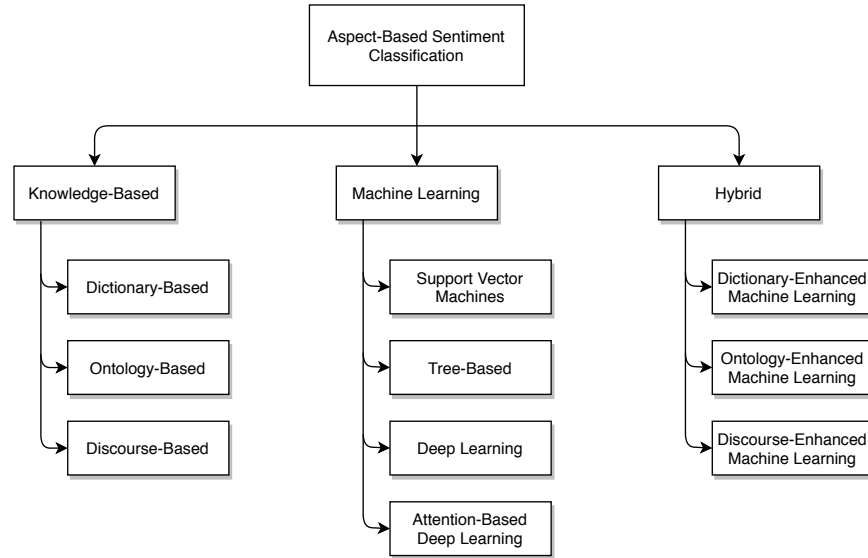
Aspect-Based Sentiment Classification

Knowledge-Based

Dictionary-Based

Ontology-Based

Discourse-Based

Machine Learning

Support Vector Machines

Tree-Based

Deep Learning

Attention-Based Deep Learning

Hybrid

Dictionary-Enhanced Machine Learning

Ontology-Enhanced Machine Learning

Discourse-Enhanced Machine Learning